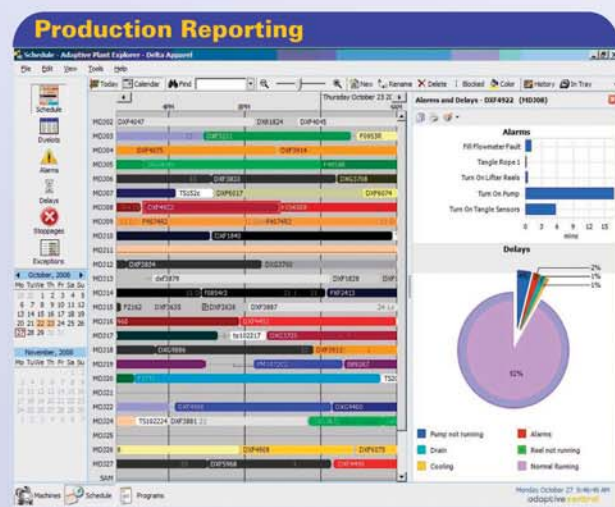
Production Reporting

Schedule - Adaptive Plant Explorer - Delta Apparel

File Edit View Tools Help

Today Calendar Find New Rename Delete Blocked Color History In Tray

Schedule
Dyelots
Alarms
Delays
Stoppages
Exceptions

October, 2008
Mo Tu We Th Fr Sa Su
1 2 3 4 5
6 7 8 9 10 11 12
13 14 15 16 17 18 19
20 21 22 23 24 25 26
27 28 29 30 31

November, 2008
Mo Tu We Th Fr Sa Su

Thursday October 23 20

MD202 DXF4047 DXB1824 DXF4045
MD203 F09538
MD204 DXF4075 DXF3914
MD205
MD206 DXF3833 DXG3708
MD207 TS152c DXF0017 DXF4074
MD208 DXF4022 DXF4009
MD209 F457462 DXF4052
MD210 DXF1840
MD211
MD212 DXF3834 DXG3755
MD213 dxf3879 DXF1528 DXF4076
MD214 F0854/3 DXF2413
MD215 F2162 DXF3635 DXF3828 DXF3887
MD216
MD217 fs102217
MD218 DXG4996
MD219
MD220
MD221
MD222 DXG4600 DXG4600
MD223
MD224 TS102224 DXF3881
MD225
MD226 DXF4028 DXF4070
MD227 DXF5968
SAM

Alarms and Delays - DXF4922 (MD308)

Alarms
Fill Flowmeter Fault
Tangle Rope 1
Turn On Lifter Reels
Turn On Pump
Turn On Tangle Sensors
0 3 6 9 12 15
mins

Delays
2%
1%
1%
92%

Pump not running
Alarms
Drain
Reel not running
Cooling
Normal Running

Machines Schedule Programs

Monday October 27 3:46:48 AM
adaptive control